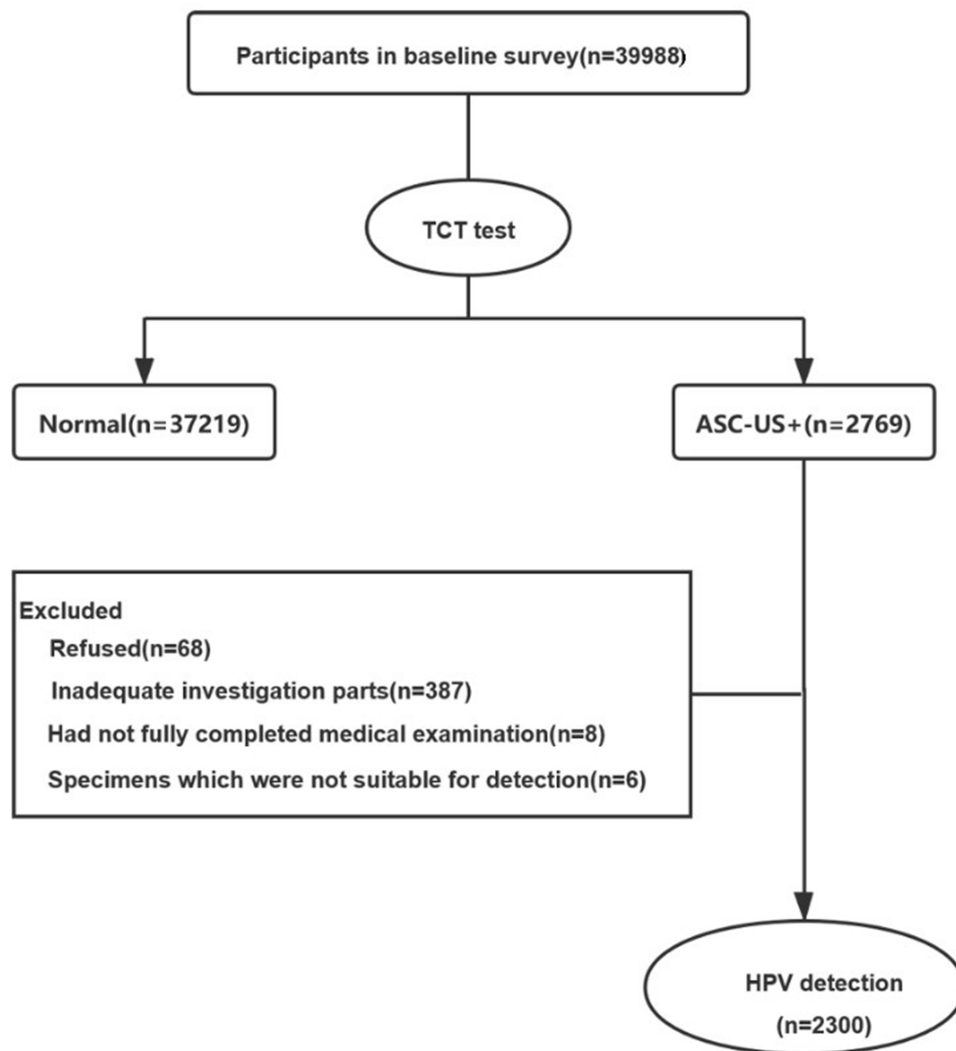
Participants in baseline survey(n=39988)

TCT test

Normal(n=37219)

ASC-US+(n=2769)

Excluded
Refused(n=68)
Inadequate investigation parts(n=387)
Had not fully completed medical examination(n=8)
Specimens which were not suitable for detection(n=6)

HPV detection
(n=2300)